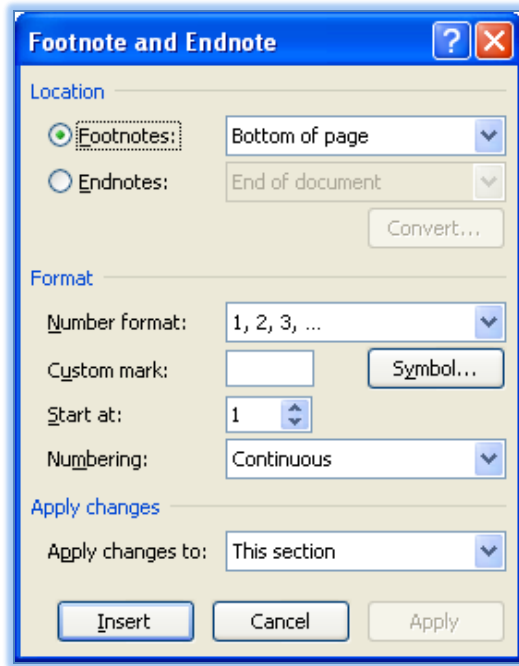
Footnote and Endnote

Location

Footnotes: Bottom of page

Endnotes: End of document

Convert...

Format

Number format: 1, 2, 3, ...

Custom mark: Symbol...

Start at: 1

Numbering: Continuous

Apply changes

Apply changes to: This section

Insert Cancel Apply